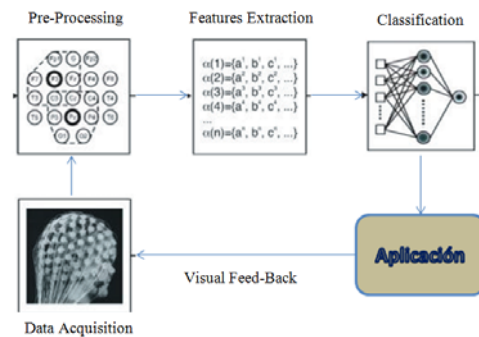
Pre-Processing

Features Extraction

Classification

$\alpha(1)=\{a^1, b^1, c^1, ...\}$
$\alpha(2)=\{a^2, b^2, c^2, ...\}$
$\alpha(3)=\{a^3, b^3, c^3, ...\}$
$\alpha(4)=\{a^4, b^4, c^4, ...\}$
...
$\alpha(n)=\{a^n, b^n, c^n, ...\}$

Aplicación

Visual Feed-Back

Data Acquisition